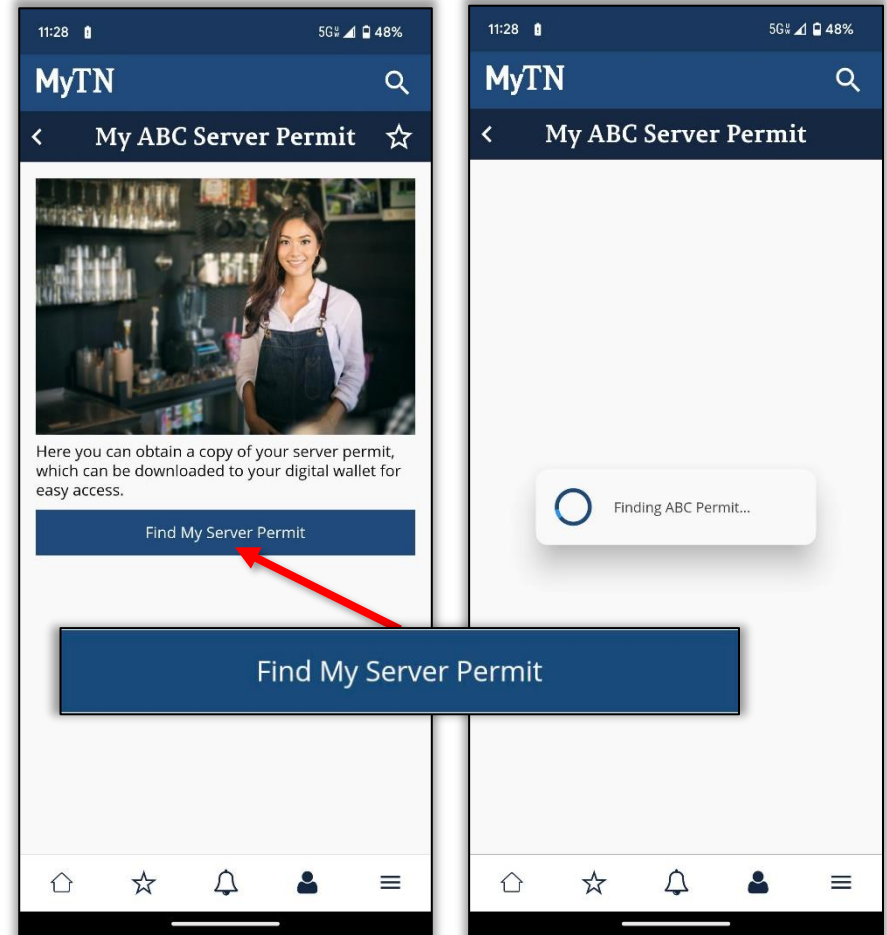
11:28 5G 48%

MyTN

My ABC Server Permit

Here you can obtain a copy of your server permit, which can be downloaded to your digital wallet for easy access.

Find My Server Permit

Find My Server Permit

11:28 5G 48%

MyTN

My ABC Server Permit

Finding ABC Permit...